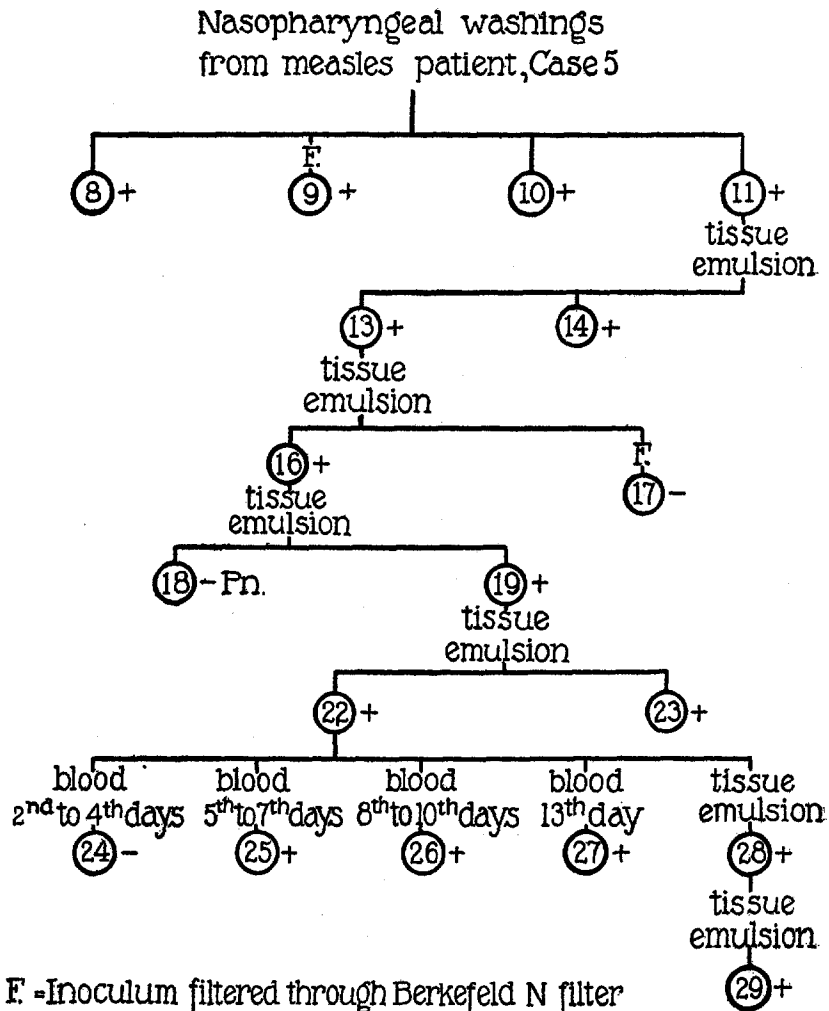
Nasopharyngeal washings from measles patient, Case 5

F.

8 +

9 +

10 +

11 +

tissue emulsion

13 +

14 +

tissue emulsion

16 +

F.

17 −

tissue emulsion

18 − Pn.

19 +

tissue emulsion

22 +

23 +

blood 2$^{nd}$ to 4$^{th}$ days

24 −

blood 5$^{th}$ to 7$^{th}$ days

25 +

blood 8$^{th}$ to 10$^{th}$ days

26 +

blood 13$^{th}$ day

27 +

tissue emulsion

28 +

tissue emulsion

29 +

F. = Inoculum filtered through Berkefeld N filter